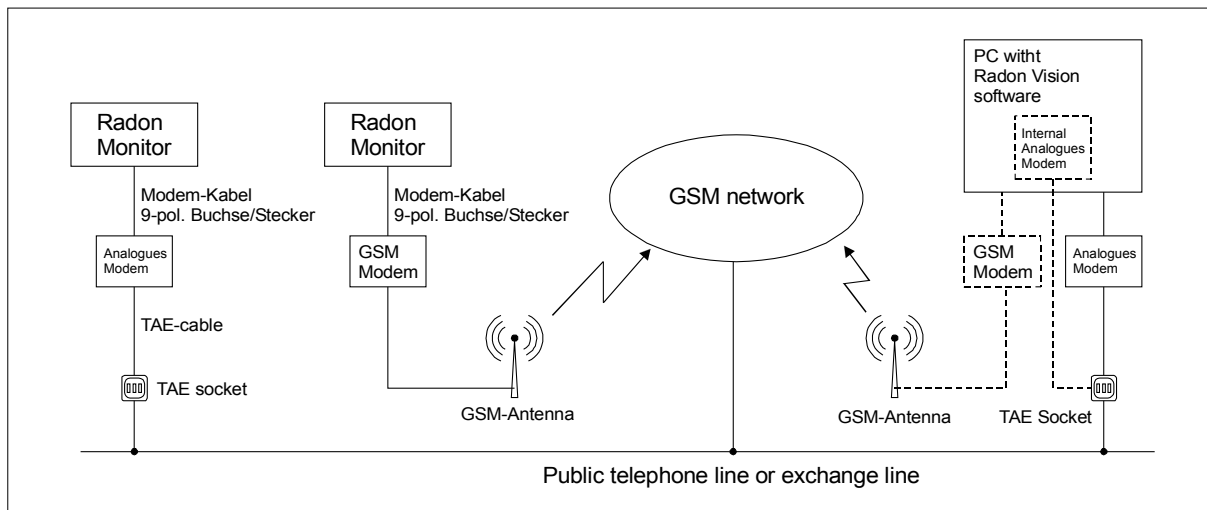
Radon Monitor

Modem-Kabel
9-pol. Buchse/Stecker

Analogues Modem

TAE-cable

TAE socket

Radon Monitor

Modem-Kabel
9-pol. Buchse/Stecker

GSM Modem

GSM-Antenna

GSM network

GSM-Antenna

PC witht
Radon Vision
software

Internal Analogues Modem

GSM Modem

Analogues Modem

TAE Socket

Public telephone line or exchange line